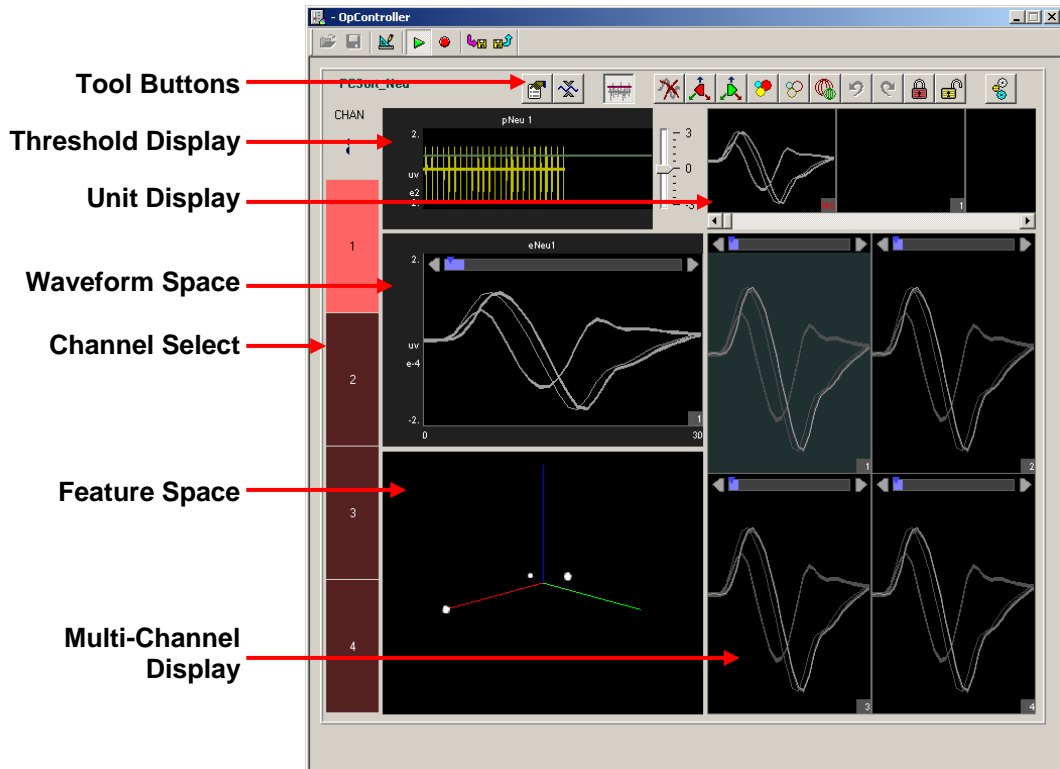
- OpController

Tool Buttons
Threshold Display
Unit Display
Waveform Space
Channel Select
Feature Space
Multi-Channel Display

PCSult_Neu
CHAN
1
pNeu 1
2.
uv
e2
2.
3
0
-3
1
1
2
3
4
eNeu1
2.
uv
e-4
-2.
0
30
1
1
2
3
4